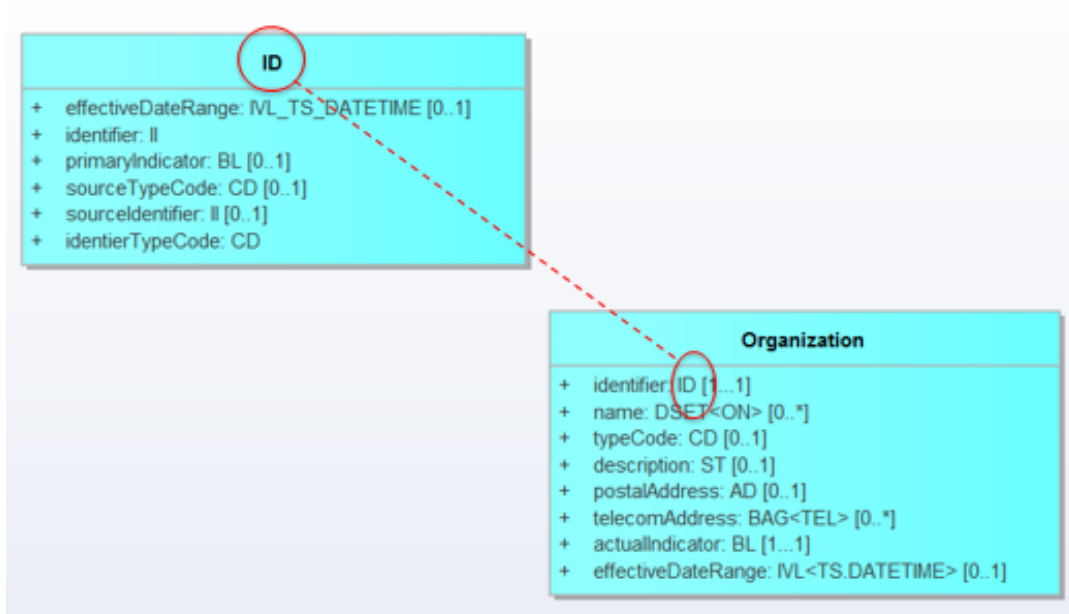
ID

+ effectiveDateRange: IVL_TS_DATETIME [0..1]
+ identifier: II
+ primaryIndicator: BL [0..1]
+ sourceTypeCode: CD [0..1]
+ sourceIdentifier: II [0..1]
+ identierTypeCode: CD

Organization

+ identifier: ID [1...1]
+ name: DSET<ON> [0..*]
+ typeCode: CD [0..1]
+ description: ST [0..1]
+ postalAddress: AD [0..1]
+ telecomAddress: BAG<TEL> [0..*]
+ actualIndicator: BL [1...1]
+ effectiveDateRange: IVL<TS.DATETIME> [0..1]